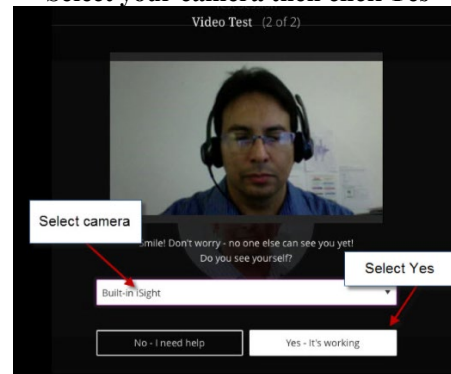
Select your camera then click Yes

Video Test (2 of 2)

Select camera

Smile! Don't worry - no one else can see you yet!
Do you see yourself?

Select Yes

Built-in iSight

No - I need help

Yes - It's working